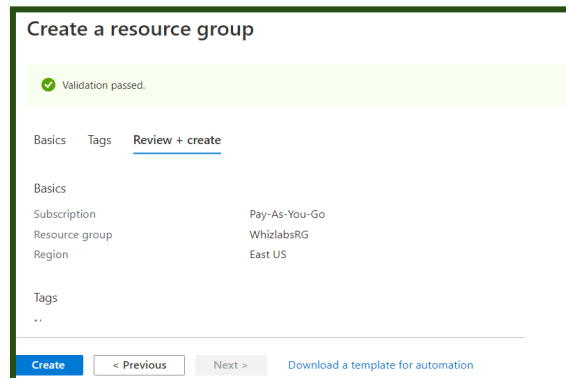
Create a resource group

Validation passed.

Basics Tags Review + create

Basics

| | |
|---|---|
| Subscription | Pay-As-You-Go |
| Resource group | WhizlabsRG |
| Region | East US |

Tags

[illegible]

Create < Previous Next > Download a template for automation